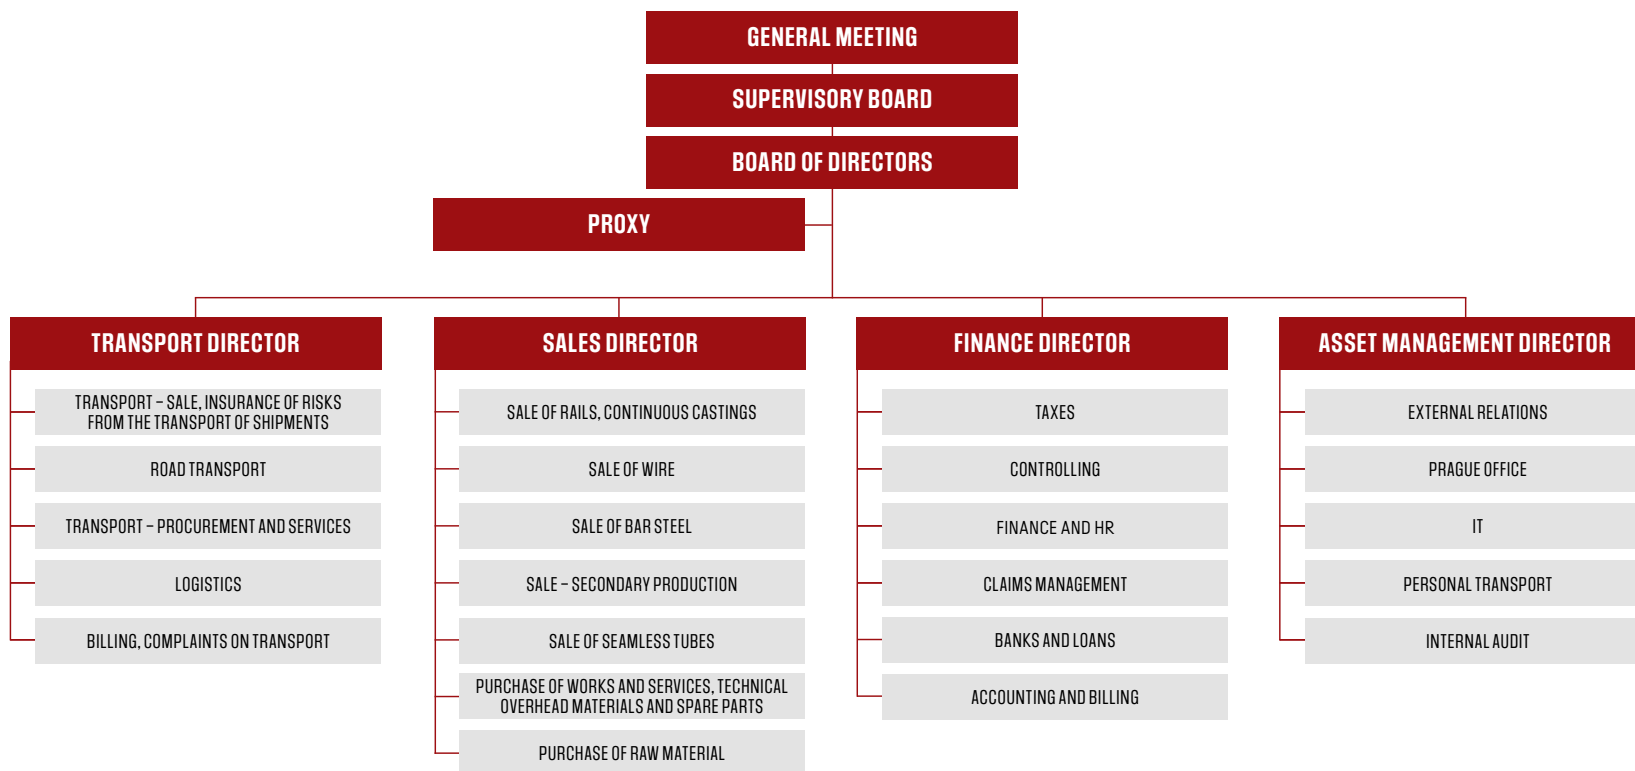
GENERAL MEETING
SUPERVISORY BOARD
BOARD OF DIRECTORS
PROXY

TRANSPORT DIRECTOR
TRANSPORT – SALE, INSURANCE OF RISKS FROM THE TRANSPORT OF SHIPMENTS
ROAD TRANSPORT
TRANSPORT – PROCUREMENT AND SERVICES
LOGISTICS
BILLING, COMPLAINTS ON TRANSPORT

SALES DIRECTOR
SALE OF RAILS, CONTINUOUS CASTINGS
SALE OF WIRE
SALE OF BAR STEEL
SALE – SECONDARY PRODUCTION
SALE OF SEAMLESS TUBES
PURCHASE OF WORKS AND SERVICES, TECHNICAL OVERHEAD MATERIALS AND SPARE PARTS
PURCHASE OF RAW MATERIAL

FINANCE DIRECTOR
TAXES
CONTROLLING
FINANCE AND HR
CLAIMS MANAGEMENT
BANKS AND LOANS
ACCOUNTING AND BILLING

ASSET MANAGEMENT DIRECTOR
EXTERNAL RELATIONS
PRAGUE OFFICE
IT
PERSONAL TRANSPORT
INTERNAL AUDIT